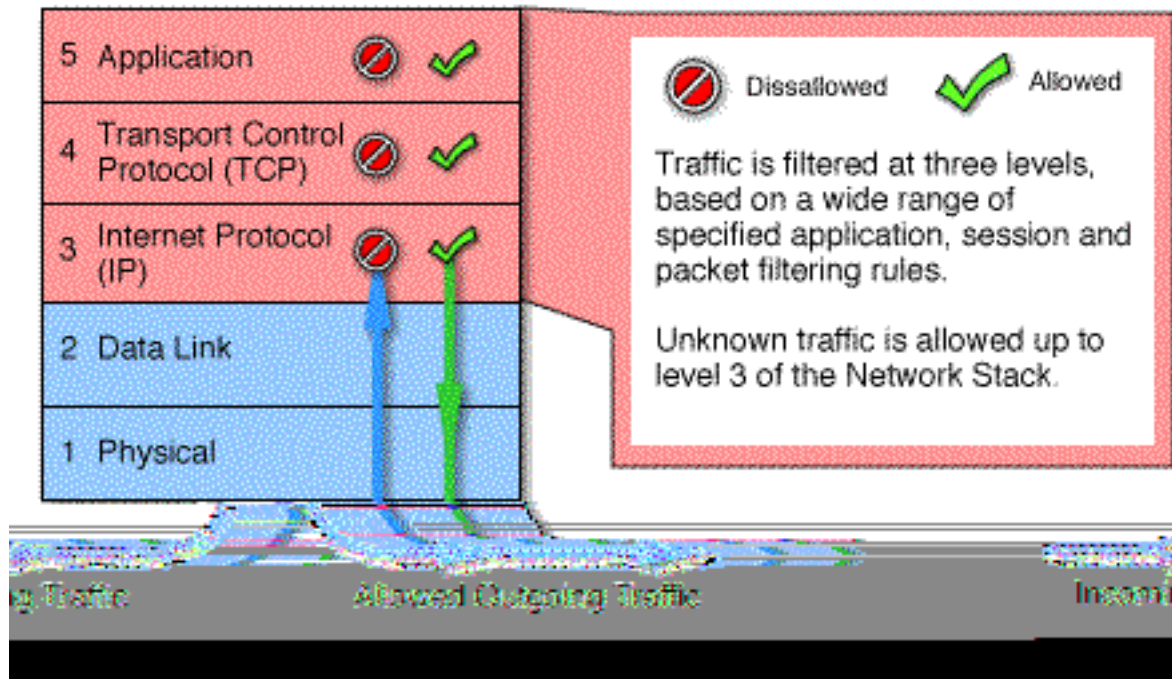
5 Application

4 Transport Control Protocol (TCP)

3 Internet Protocol (IP)

2 Data Link

1 Physical

Dissallowed

Allowed

Traffic is filtered at three levels, based on a wide range of specified application, session and packet filtering rules.

Unknown traffic is allowed up to level 3 of the Network Stack.

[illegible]g Traffic

Allowed Outgoing Traffic

Incom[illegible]